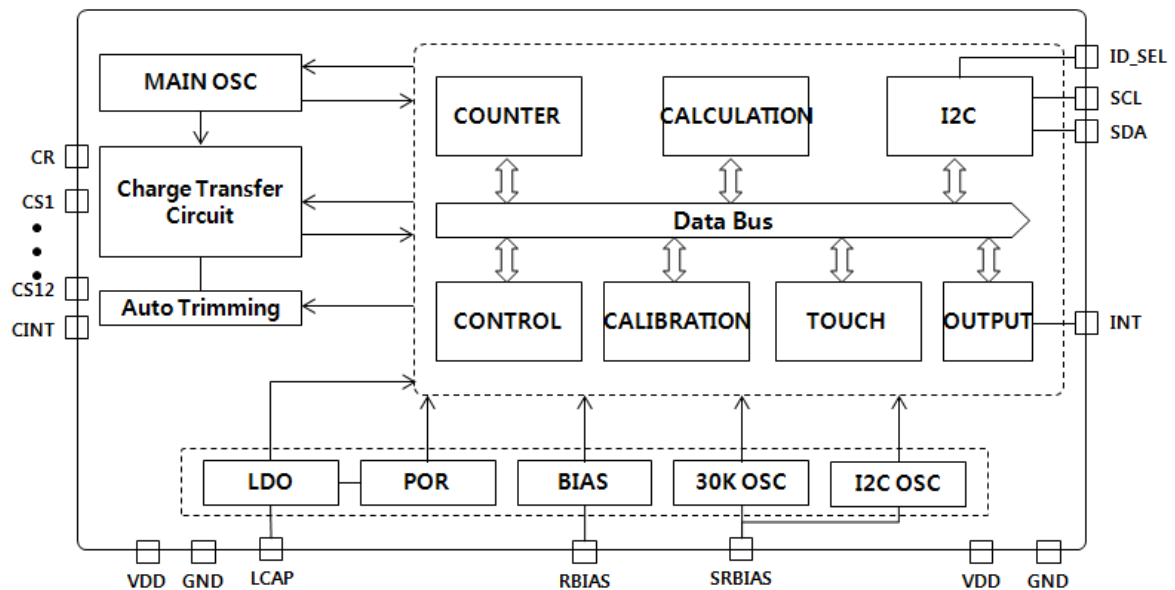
MAIN OSC

COUNTER

CALCULATION

I2C

ID_SEL

SCL

SDA

CR

CS1

Charge Transfer Circuit

Data Bus

CS12

CINT

Auto Trimming

CONTROL

CALIBRATION

TOUCH

OUTPUT

INT

LDO

POR

BIAS

30K OSC

I2C OSC

VDD

GND

LCAP

RBIAS

SRBIAS

VDD

GND